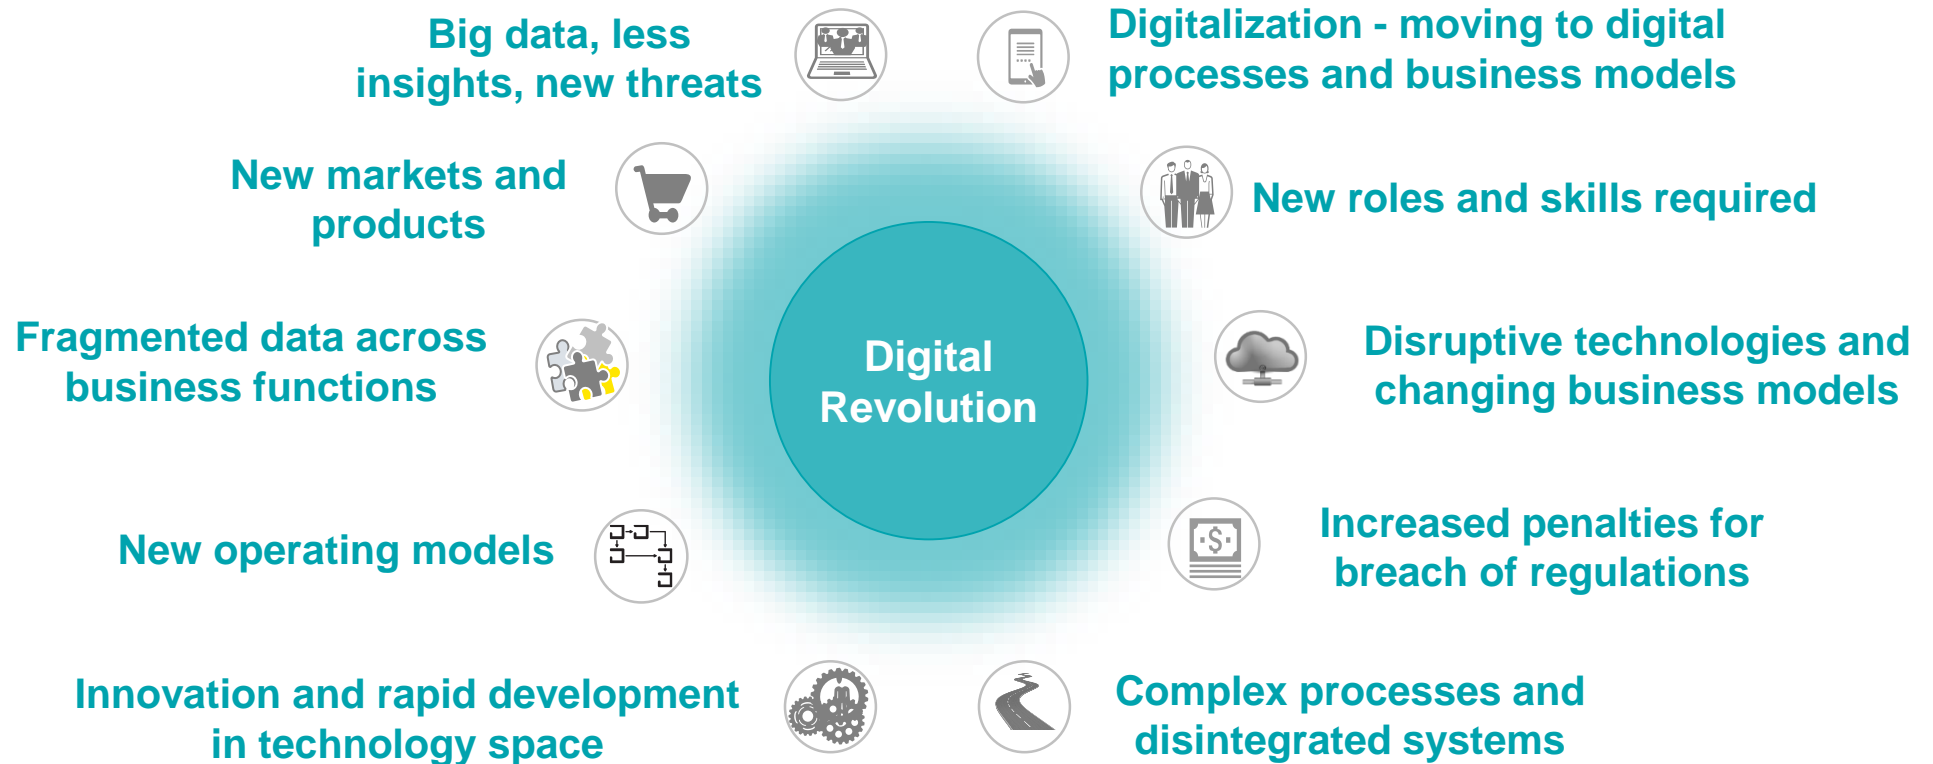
Big data, less insights, new threats

Digitalization - moving to digital processes and business models

New markets and products

New roles and skills required

Fragmented data across business functions

Digital Revolution

Disruptive technologies and changing business models

New operating models

Increased penalties for breach of regulations

Innovation and rapid development in technology space

Complex processes and disintegrated systems